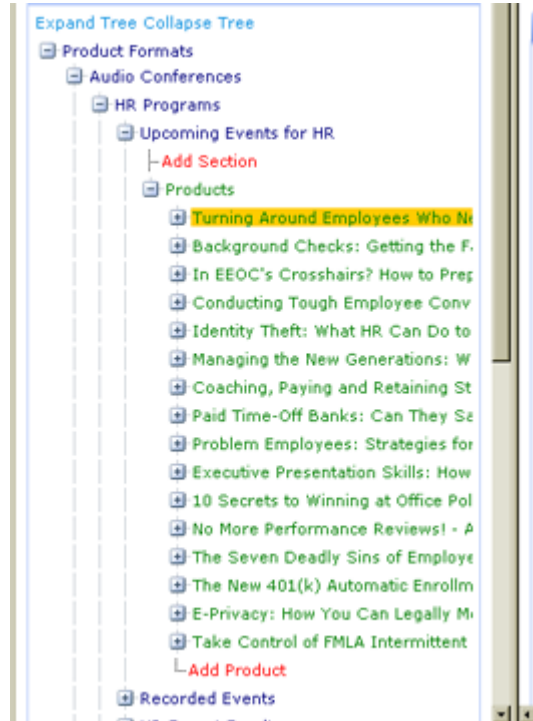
Expand Tree Collapse Tree
Product Formats
Audio Conferences
HR Programs
Upcoming Events for HR
Add Section
Products
Turning Around Employees Who N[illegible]
Background Checks: Getting the F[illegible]
In EEOC's Crosshairs? How to Prep
Conducting Tough Employee Conv
Identity Theft: What HR Can Do to
Managing the New Generations: W
Coaching, Paying and Retaining St
Paid Time-Off Banks: Can They Sa
Problem Employees: Strategies for
Executive Presentation Skills: How
10 Secrets to Winning at Office Pol
No More Performance Reviews! - A
The Seven Deadly Sins of Employe
The New 401(k) Automatic Enrollm
E-Privacy: How You Can Legally M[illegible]
Take Control of FMLA Intermittent
Add Product
Recorded Events